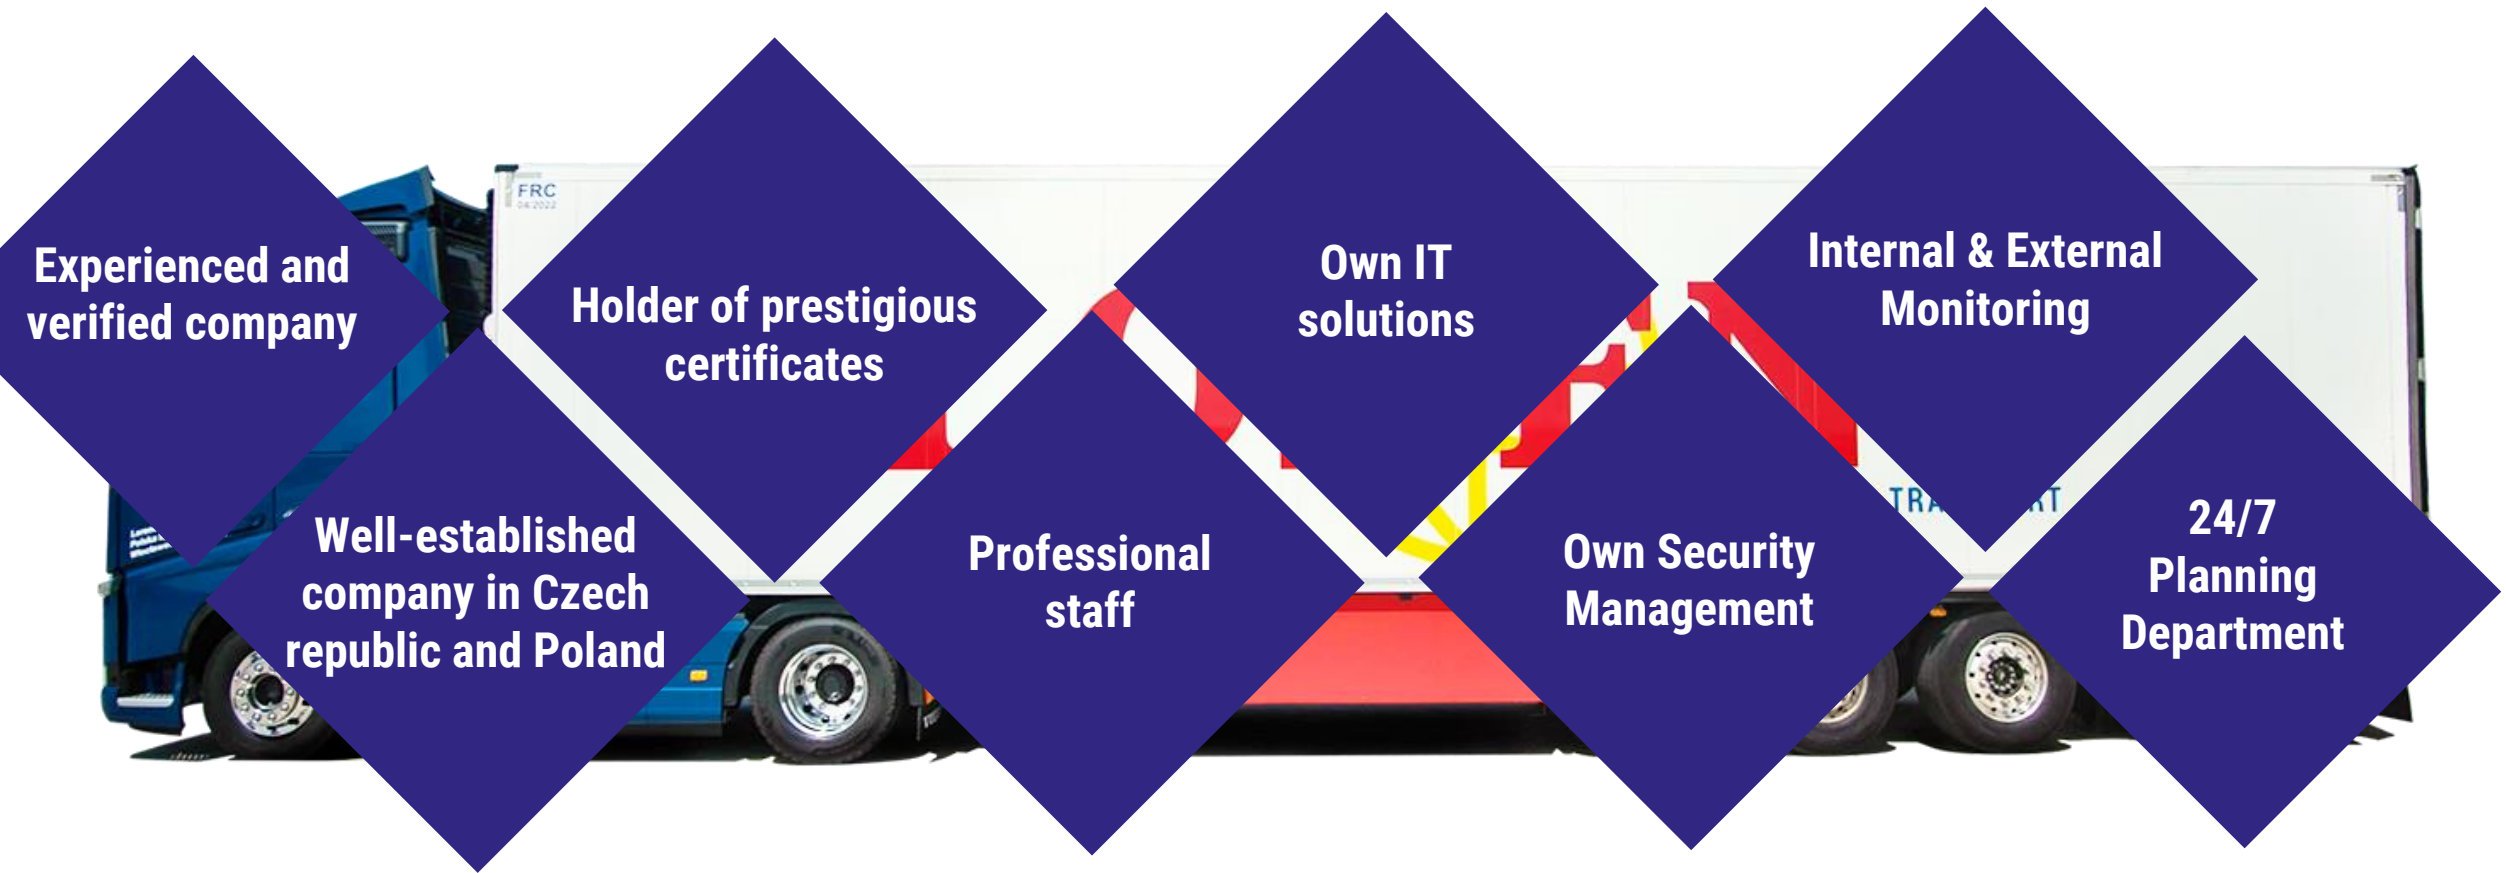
Experienced and verified company

Holder of prestigious certificates

Own IT solutions

Internal & External Monitoring

Well-established company in Czech republic and Poland

Professional staff

Own Security Management

24/7 Planning Department

FRC